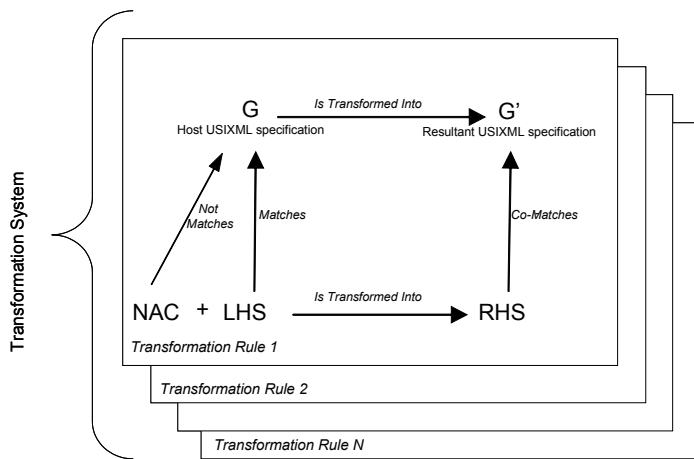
Transformation System

G
Host USIXML specification

Is Transformed Into

G'
Resultant USIXML specification

Not Matches

Matches

Co-Matches

NAC + LHS

Is Transformed Into

RHS

Transformation Rule 1

Transformation Rule 2

Transformation Rule N